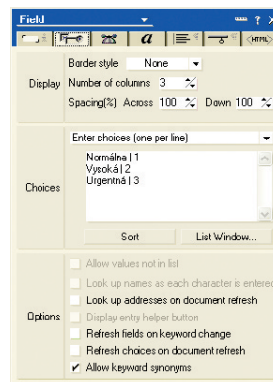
Field

Display
Border style None
Number of columns 3
Spacing(%) Across 100 Down 100

Choices
Enter choices (one per line)
Normálna | 1
Vysoká | 2
Urgentná | 3
Sort
List Window...

Options
Allow values not in list
Look up names as each character is entered
Look up addresses on document refresh
Display entry helper button
Refresh fields on keyword change
Refresh choices on document refresh
✔ Allow keyword synonyms